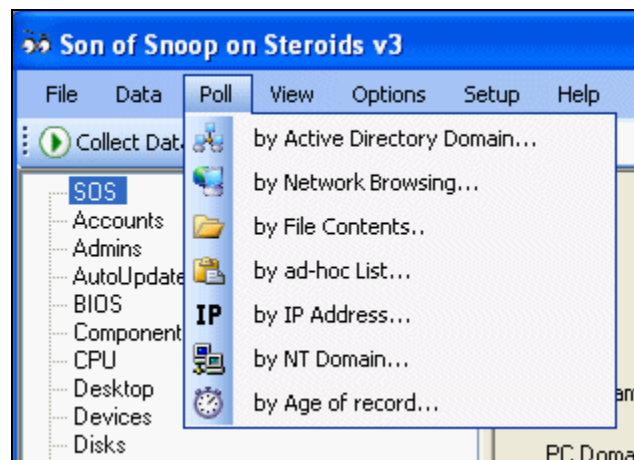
Son of Snoop on Steroids v3

File Data Poll View Options Setup Help

Collect Dat

by Active Directory Domain...
by Network Browsing...
by File Contents..
by ad-hoc List...
IP by IP Address...
by NT Domain...
by Age of record...

SOS
Accounts
Admins
AutoUpdate
BIOS
Component
CPU
Desktop
Devices
Disks

PC Doma